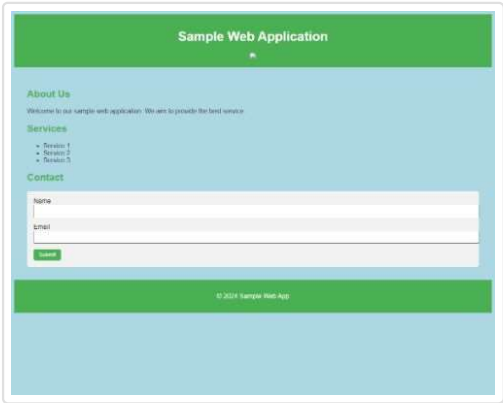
Sample Web Application

About Us

Welcome to our sample web application. We aim to provide the best service.

Services

- Service 1
- Service 2
- Service 3

Contact

Name

Email

Submit

© 2024 Sample Web App